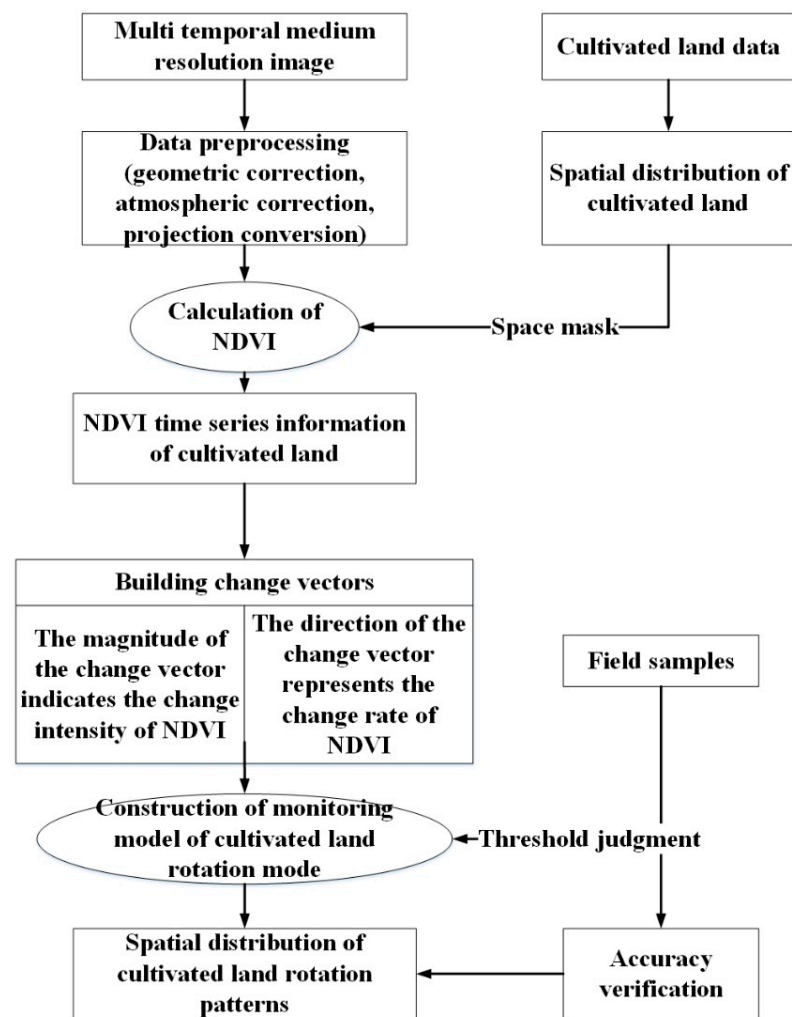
Multi temporal medium resolution image

Cultivated land data

Data preprocessing (geometric correction, atmospheric correction, projection conversion)

Spatial distribution of cultivated land

Calculation of NDVI

Space mask

NDVI time series information of cultivated land

Building change vectors

The magnitude of the change vector indicates the change intensity of NDVI

The direction of the change vector represents the change rate of NDVI

Field samples

Construction of monitoring model of cultivated land rotation mode

Threshold judgment

Spatial distribution of cultivated land rotation patterns

Accuracy verification